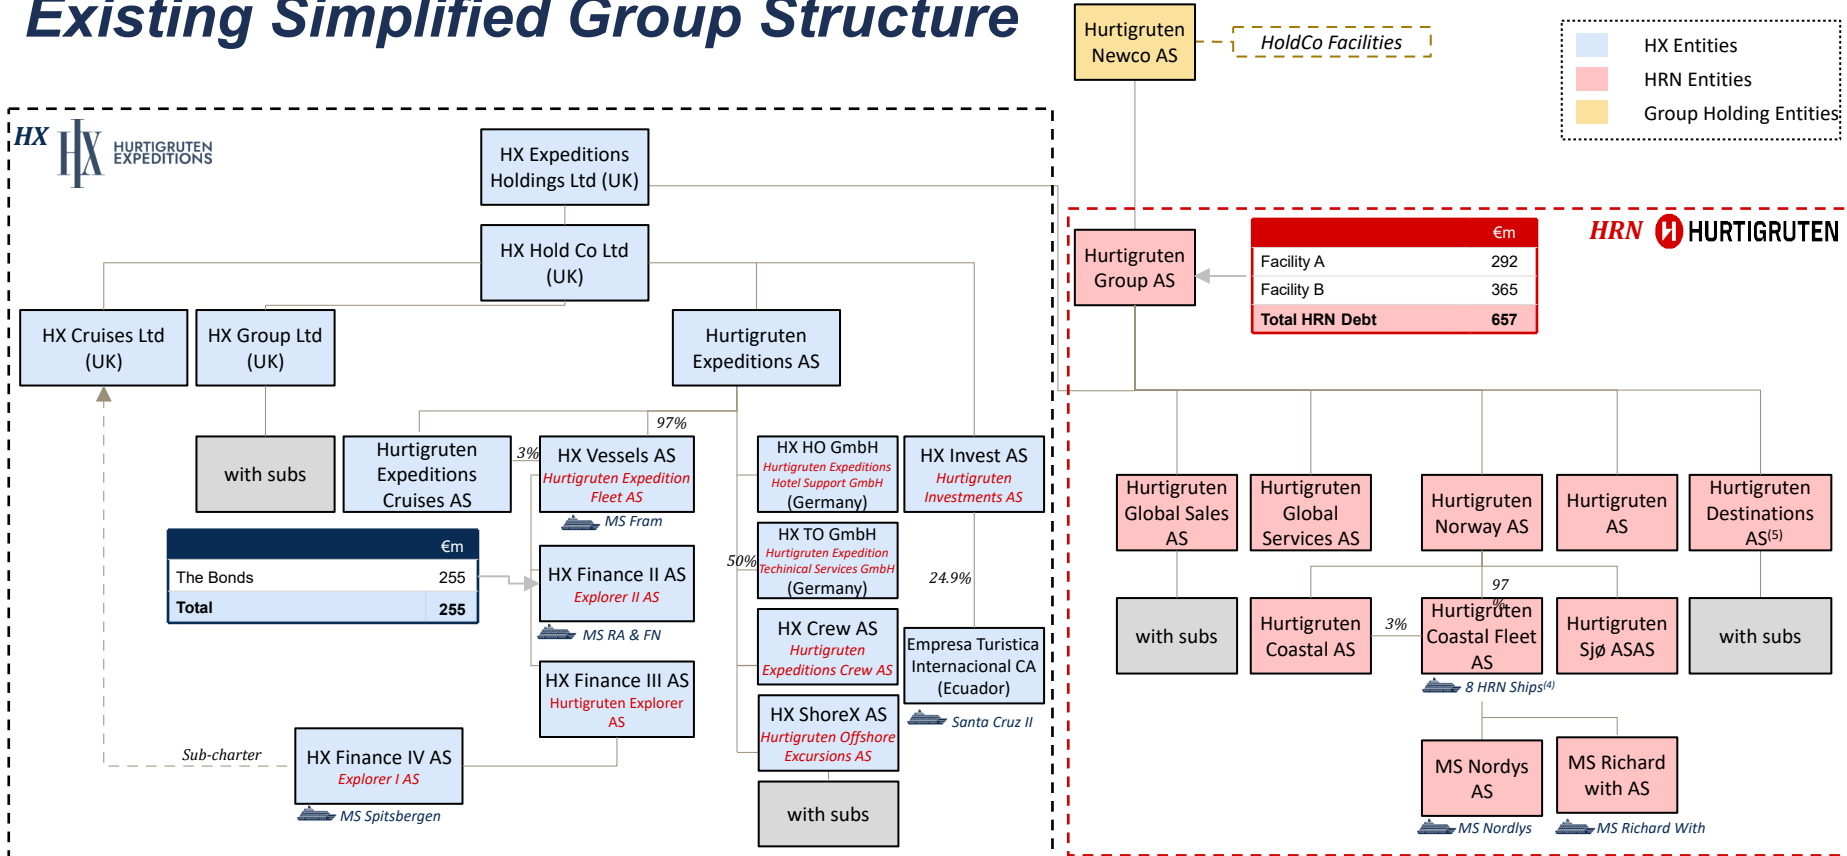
Existing Simplified Group Structure

Hurtigruten Newco AS

HoldCo Facilities

HX Entities
HRN Entities
Group Holding Entities

HX HURTIGRUTEN EXPEDITIONS

HX Expeditions Holdings Ltd (UK)

HX Hold Co Ltd (UK)

HX Cruises Ltd (UK)

HX Group Ltd (UK)

Hurtigruten Expeditions AS

with subs

Hurtigruten Expeditions Cruises AS

97%

3%

HX Vessels AS
Hurtigruten Expedition Fleet AS

MS Fram

| | €m |
|---|---|
| The Bonds | 255 |
| Total | 255 |

HX Finance II AS
Explorer II AS

MS RA & FN

HX Finance III AS
Hurtigruten Explorer AS

Sub-charter

HX Finance IV AS
Explorer I AS

MS Spitsbergen

HX HO GmbH
Hurtigruten Expeditions Hotel Support GmbH
(Germany)

50%

HX TO GmbH
Hurtigruten Expedition Technical Services GmbH
(Germany)

HX Crew AS
Hurtigruten Expeditions Crew AS

HX ShoreX AS
Hurtigruten Offshore Excursions AS

with subs

HX Invest AS
Hurtigruten Investments AS

24.9%

Empresa Turistica Internacional CA (Ecuador)

Santa Cruz II

HRN HURTIGRUTEN

Hurtigruten Group AS

| | €m |
|---|---|
| Facility A | 292 |
| Facility B | 365 |
| Total HRN Debt | 657 |

Hurtigruten Global Sales AS

Hurtigruten Global Services AS

Hurtigruten Norway AS

Hurtigruten AS

Hurtigruten Destinations AS$^{(5)}$

with subs

Hurtigruten Coastal AS

3%

97%

Hurtigruten Coastal Fleet AS

8 HRN Ships$^{(4)}$

Hurtigruten Sjø ASAS

with subs

MS Nordys AS

MS Nordlys

MS Richard with AS

MS Richard With